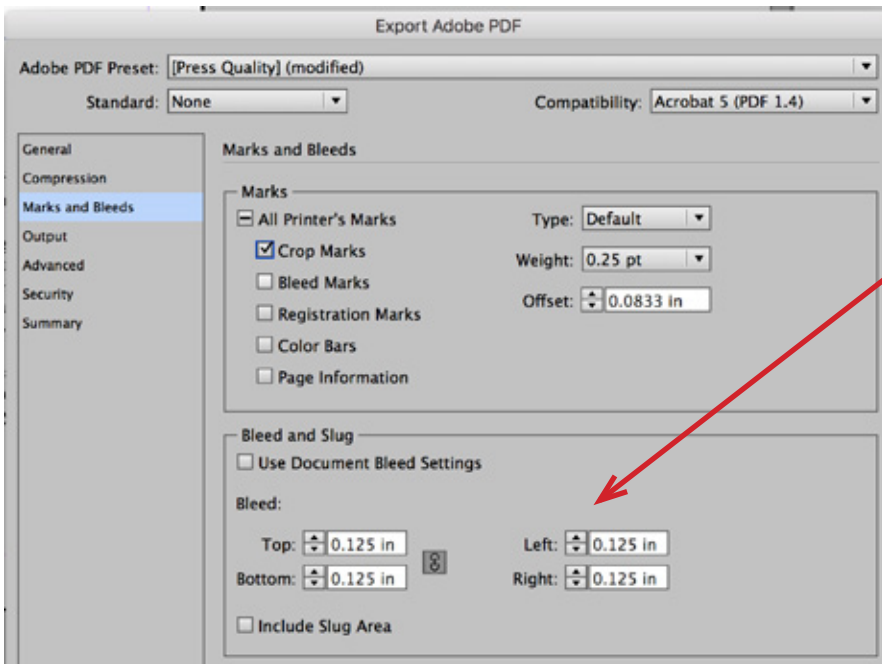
Export Adobe PDF

Adobe PDF Preset: [Press Quality] (modified)

Standard: None

Compatibility: Acrobat 5 (PDF 1.4)

General
Compression
Marks and Bleeds
Output
Advanced
Security
Summary

Marks and Bleeds

Marks

All Printer's Marks
Crop Marks
Bleed Marks
Registration Marks
Color Bars
Page Information

Type: Default
Weight: 0.25 pt
Offset: 0.0833 in

Bleed and Slug

Use Document Bleed Settings

Bleed:

Top: 0.125 in
Bottom: 0.125 in
Left: 0.125 in
Right: 0.125 in

Include Slug Area